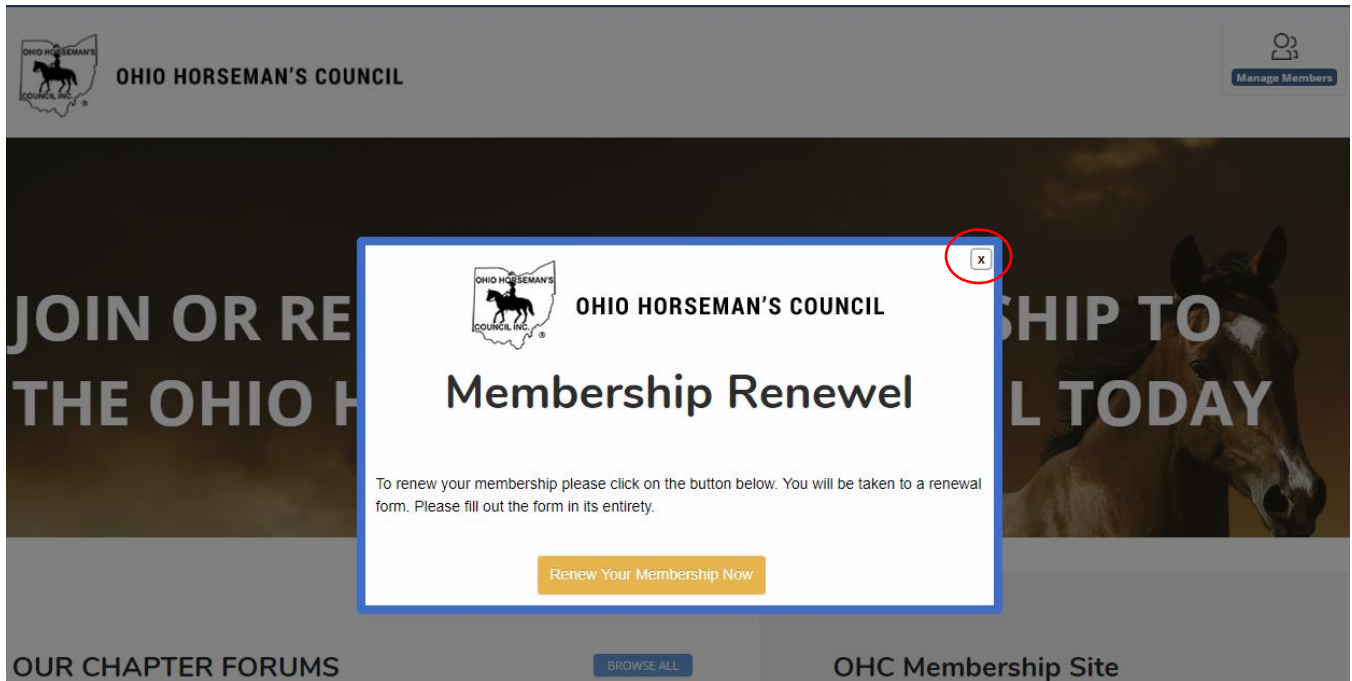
OHIO HORSEMAN'S COUNCIL INC.

OHIO HORSEMAN'S COUNCIL

Manage Members

JOIN OR RE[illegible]SHIP TO THE OHIO H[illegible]L TODAY

x

OHIO HORSEMAN'S COUNCIL INC.

OHIO HORSEMAN'S COUNCIL

Membership Renewel

To renew your membership please click on the button below. You will be taken to a renewal form. Please fill out the form in its entirety.

Renew Your Membership Now

OUR CHAPTER FORUMS

BROWSE ALL

OHC Membership Site